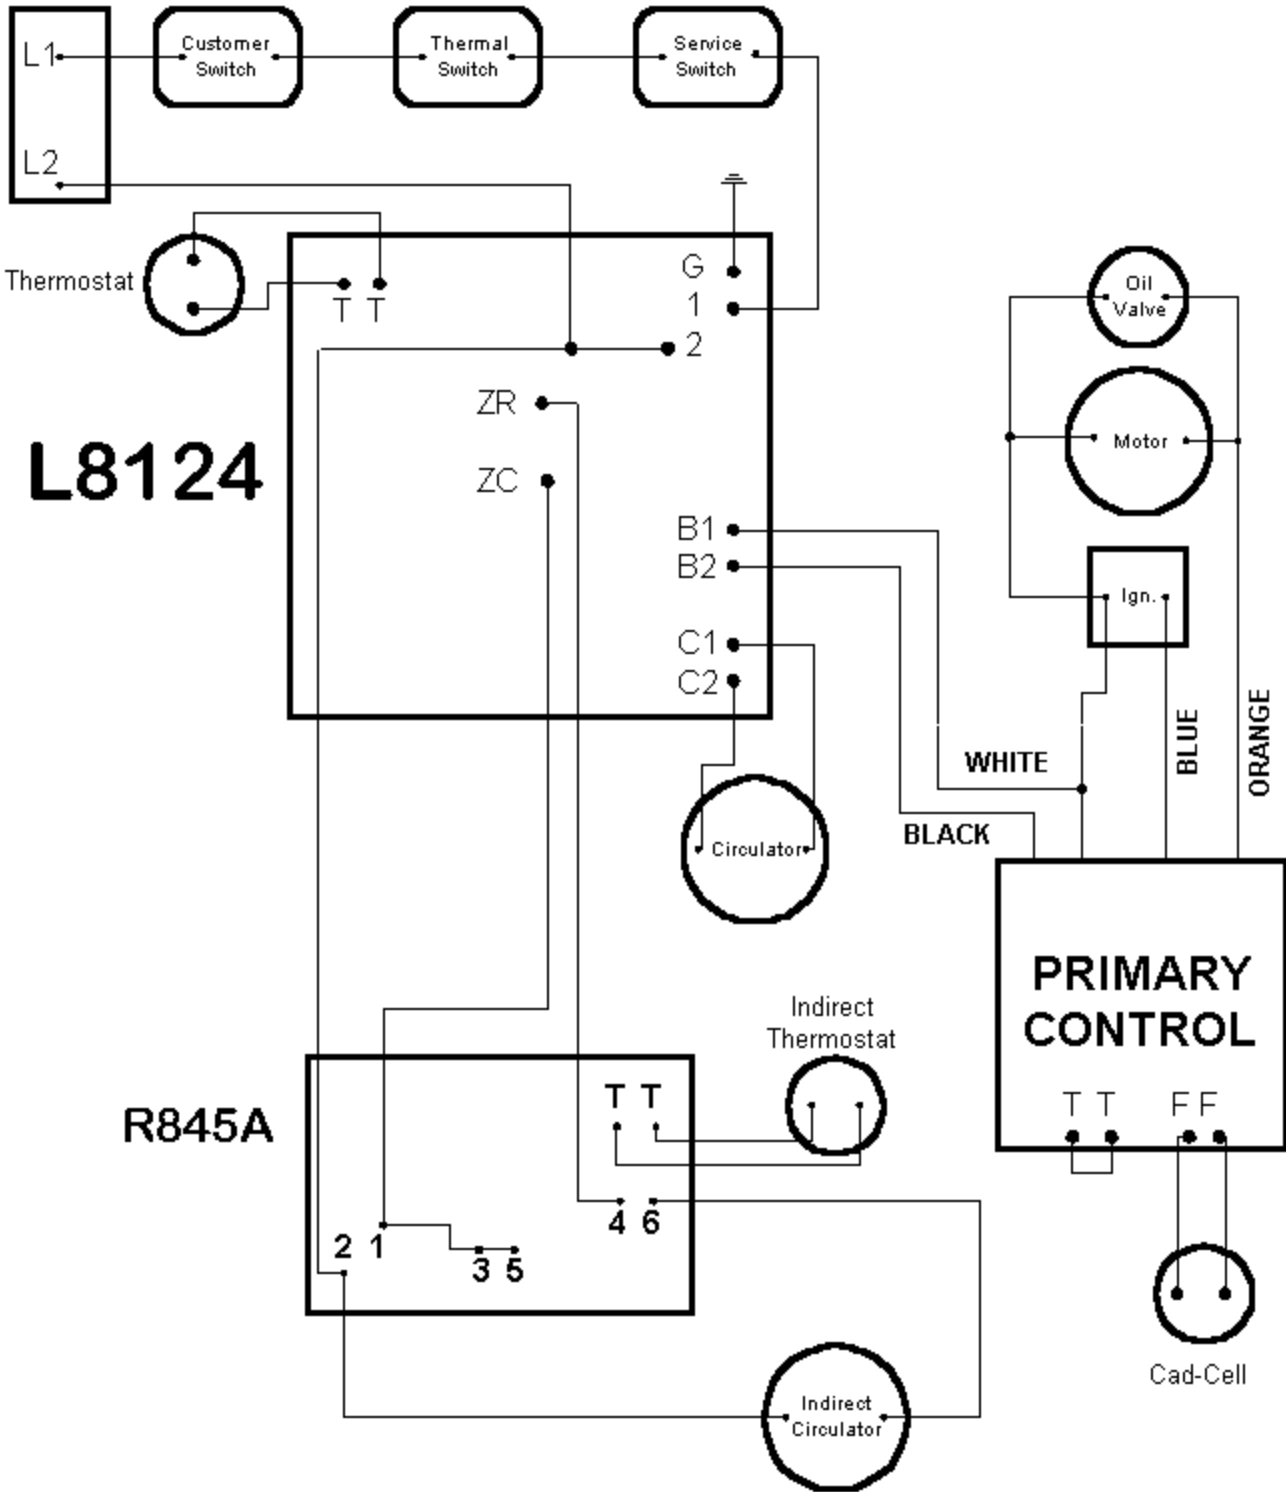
L1
L2
Customer Switch
Thermal Switch
Service Switch
Thermostat
T T
G
1
2
ZR
ZC
L8124
B1
B2
C1
C2
Oil Valve
Motor
Ign.
WHITE
BLACK
BLUE
ORANGE
Circulator
PRIMARY CONTROL
T T
F F
Cad-Cell
Indirect Thermostat
R845A
T T
4 6
2 1
3 5
Indirect Circulator